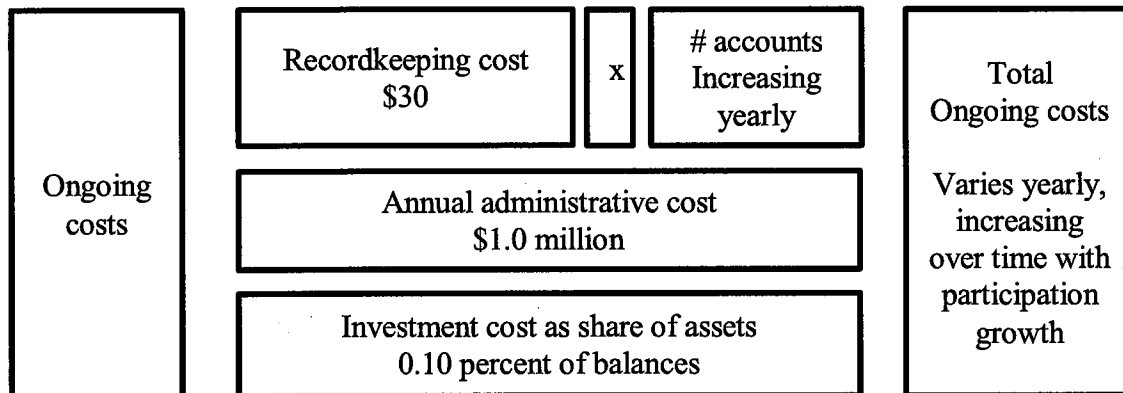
Ongoing costs

Recordkeeping cost
\$30

x

# accounts
Increasing yearly

Annual administrative cost
\$1.0 million

Investment cost as share of assets
0.10 percent of balances

Total
Ongoing costs

Varies yearly, increasing over time with participation growth